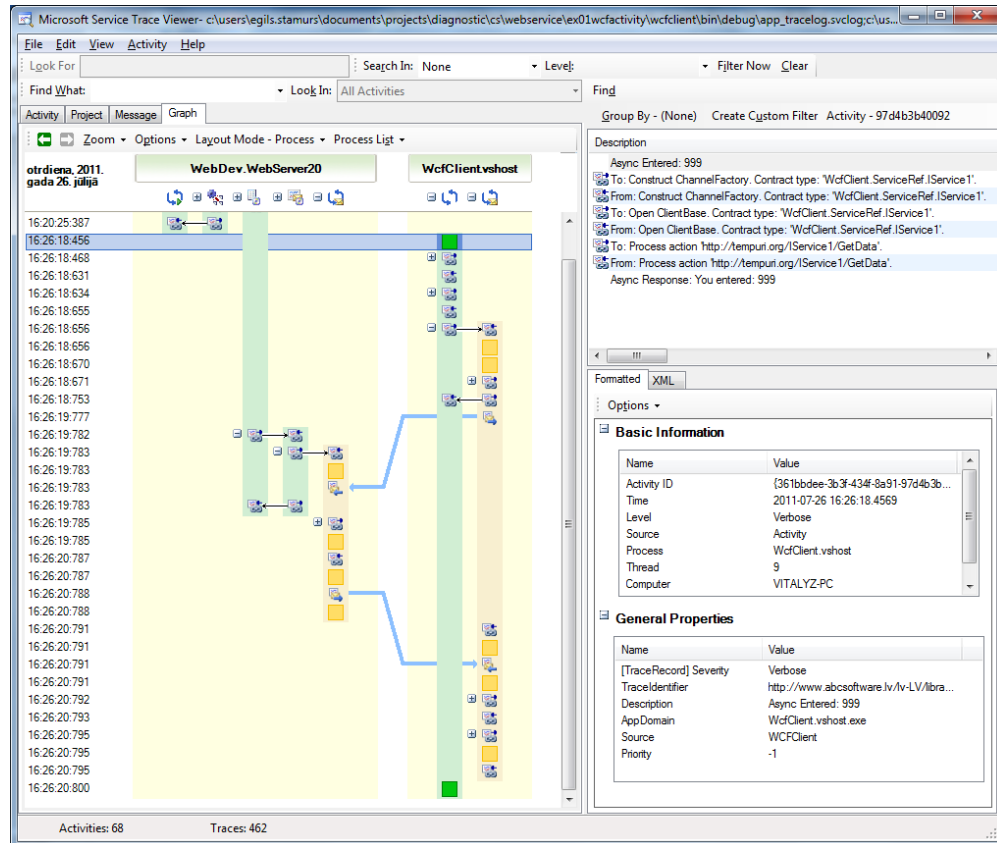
Microsoft Service Trace Viewer- c:\users\egils.stamurs\documents\projects\diagnostic\cs\webservice\ex01wcfactivity\wcfclient\bin\debug\app_tracelog.svclog;c:\us...

File Edit View Activity Help

Look For | Search In: None | Level: | Filter Now | Clear

Find What: | Look In: All Activities | Find

Activity | Project | Message | Graph

Zoom ▾ Options ▾ Layout Mode - Process ▾ Process List ▾

otrdiena, 2011. gada 26. jūlijā

WebDev.WebServer20

WcfClient.vshost

16:20:25:387
16:26:18:456
16:26:18:468
16:26:18:631
16:26:18:634
16:26:18:655
16:26:18:656
16:26:18:656
16:26:18:670
16:26:18:671
16:26:18:753
16:26:19:777
16:26:19:782
16:26:19:783
16:26:19:783
16:26:19:783
16:26:19:783
16:26:19:785
16:26:19:785
16:26:20:787
16:26:20:787
16:26:20:788
16:26:20:788
16:26:20:791
16:26:20:791
16:26:20:791
16:26:20:791
16:26:20:792
16:26:20:793
16:26:20:795
16:26:20:795
16:26:20:795
16:26:20:800

Group By - (None) Create Custom Filter Activity - 97d4b3b40092

Description
Async Entered: 999
To: Construct ChannelFactory. Contract type: 'WcfClient.ServiceRef.IService1'.
From: Construct ChannelFactory. Contract type: 'WcfClient.ServiceRef.IService1'.
To: Open ClientBase. Contract type: 'WcfClient.ServiceRef.IService1'.
From: Open ClientBase. Contract type: 'WcfClient.ServiceRef.IService1'.
To: Process action 'http://tempuri.org/IService1/GetData'.
From: Process action 'http://tempuri.org/IService1/GetData'.
Async Response: You entered: 999

Formatted | XML

Options ▾

Basic Information

| Name | Value |
|---|---|
| Activity ID | {361bbdee-3b3f-434f-8a91-97d4b3b... |
| Time | 2011-07-26 16:26:18.4569 |
| Level | Verbose |
| Source | Activity |
| Process | WcfClient.vshost |
| Thread | 9 |
| Computer | VITALYZ-PC |

General Properties

| Name | Value |
|---|---|
| [TraceRecord] Severity | Verbose |
| TraceIdentifier | http://www.abcsoftware.lv/lv-LV/libra... |
| Description | Async Entered: 999 |
| AppDomain | WcfClient.vshost.exe |
| Source | WCFClient |
| Priority | -1 |

Activities: 68 Traces: 462